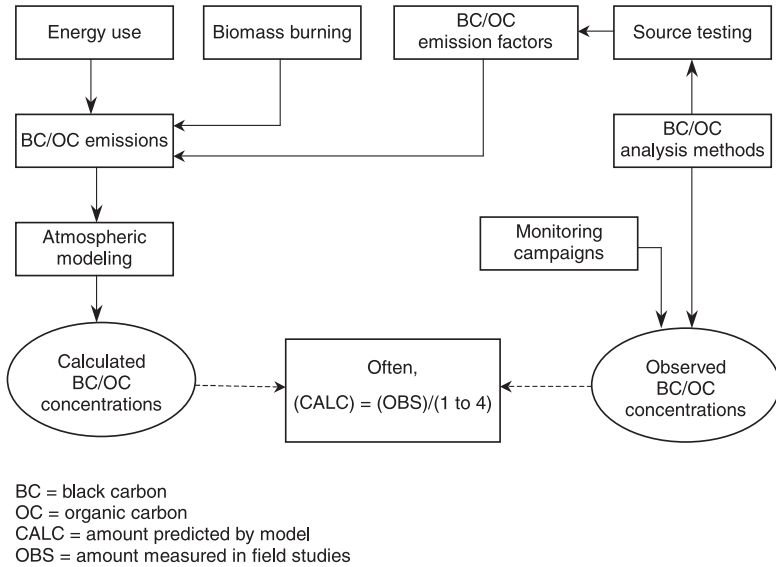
Energy use

Biomass burning

BC/OC emission factors

Source testing

BC/OC emissions

BC/OC analysis methods

Atmospheric modeling

Monitoring campaigns

Calculated BC/OC concentrations

Often,

(CALC) = (OBS)/(1 to 4)

Observed BC/OC concentrations

BC = black carbon
OC = organic carbon
CALC = amount predicted by model
OBS = amount measured in field studies